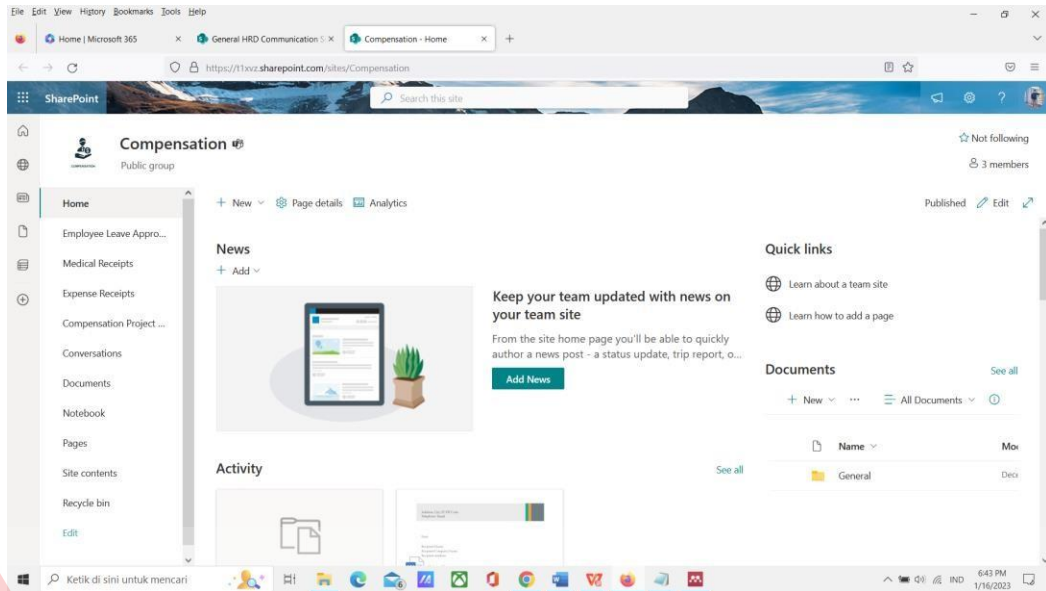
File Edit View History Bookmarks Tools Help

Home | Microsoft 365 × General HRD Communication S × Compensation - Home × +

https://t1xvz.sharepoint.com/sites/Compensation

SharePoint

Search this site

Compensation

Public group

Not following

3 members

Home

Employee Leave Appro...

Medical Receipts

Expense Receipts

Compensation Project ...

Conversations

Documents

Notebook

Pages

Site contents

Recycle bin

Edit

+ New Page details Analytics

Published Edit

News

+ Add

Keep your team updated with news on your team site

From the site home page you'll be able to quickly author a news post - a status update, trip report, o...

Add News

Activity

See all

Quick links

Learn about a team site

Learn how to add a page

Documents

See all

+ New ··· All Documents

Name

Mo

General

Dec

Ketik di sini untuk mencari

IND 6:43 PM 1/16/2023